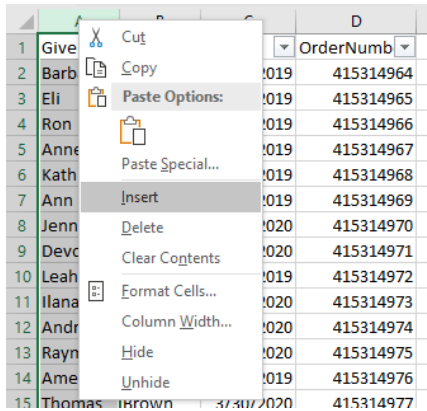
| | A | B | C | D |
|---|---|---|---|---|
| 1 | Give | | | OrderNumb |
| 2 | Barb | | 2019 | 415314964 |
| 3 | Eli | | 2019 | 415314965 |
| 4 | Ron | | 2019 | 415314966 |
| 5 | Anne | | 2019 | 415314967 |
| 6 | Kath | | 2019 | 415314968 |
| 7 | Ann | | 2019 | 415314969 |
| 8 | Jenn | | 2020 | 415314970 |
| 9 | Devo | | 2020 | 415314971 |
| 10 | Leah | | 2020 | 415314972 |
| 11 | Ilana | | 2020 | 415314973 |
| 12 | Andr | | 2020 | 415314974 |
| 13 | Rayn | | 2020 | 415314975 |
| 14 | Ame | | 2019 | 415314976 |
| 15 | Thomas | Brown | 3/30/2020 | 415314977 |

Cut
Copy
Paste Options:
Paste Special...
Insert
Delete
Clear Contents
Format Cells...
Column Width...
Hide
Unhide